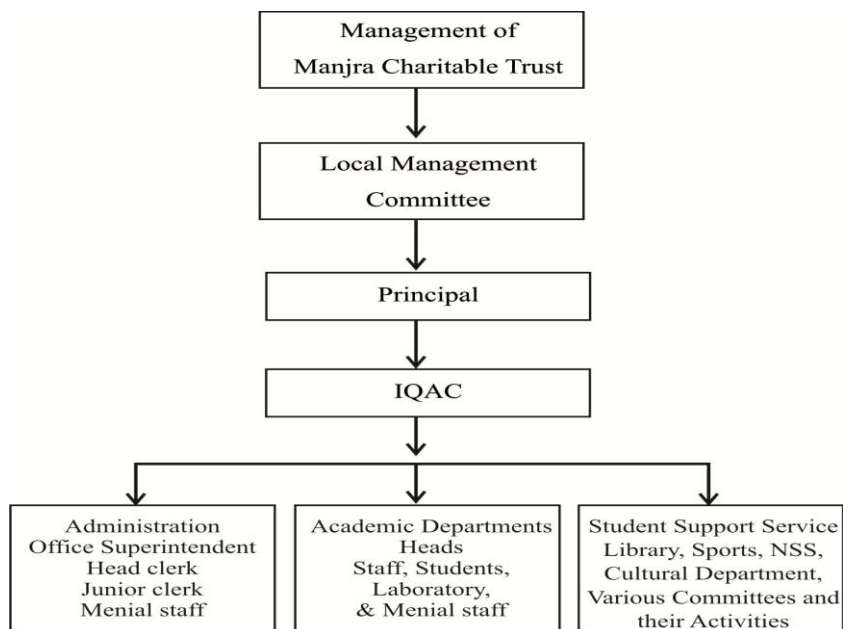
Management of Manjra Charitable Trust

Local Management Committee

Principal

IQAC

Administration
Office Superintendent
Head clerk
Junior clerk
Menial staff

Academic Departments
Heads
Staff, Students, Laboratory, & Menial staff

Student Support Service
Library, Sports, NSS, Cultural Department, Various Committees and their Activities